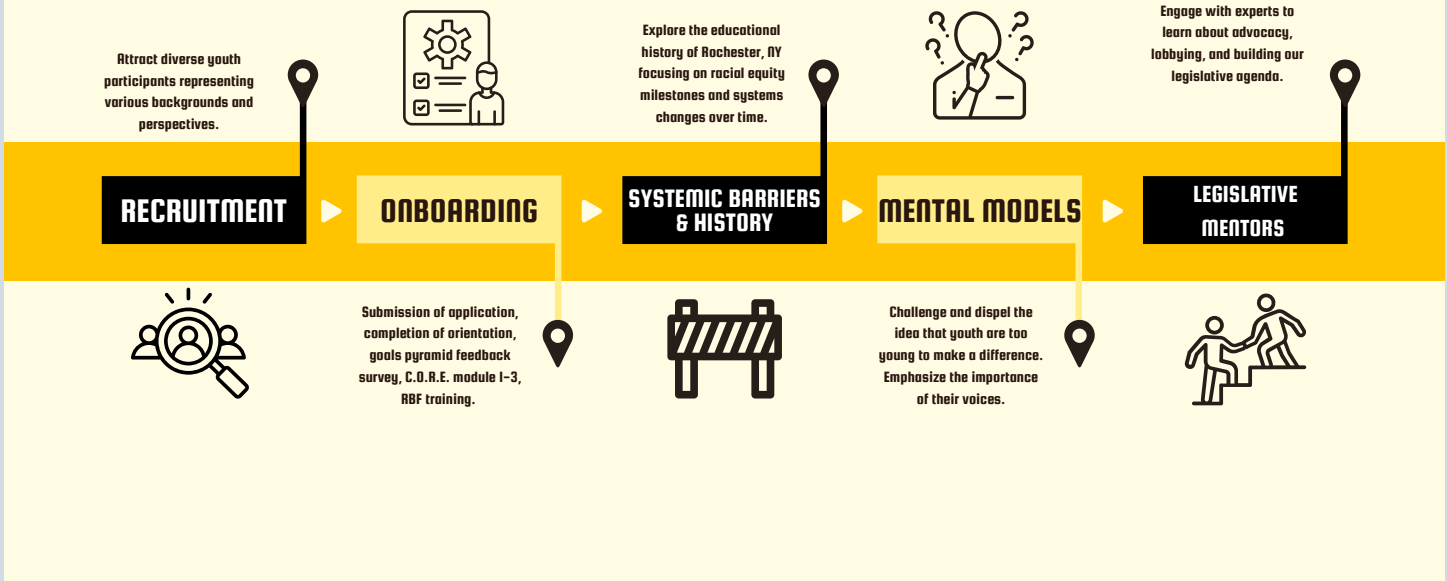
Attract diverse youth participants representing various backgrounds and perspectives.

RECRUITMENT

ONBOARDING

Submission of application, completion of orientation, goals pyramid feedback survey, C.O.R.E. module 1-3, RBF training.

Explore the educational history of Rochester, NY focusing on racial equity milestones and systems changes over time.

SYSTEMIC BARRIERS & HISTORY

MENTAL MODELS

Challenge and dispel the idea that youth are too young to make a difference. Emphasize the importance of their voices.

Engage with experts to learn about advocacy, lobbying, and building our legislative agenda.

LEGISLATIVE MENTORS